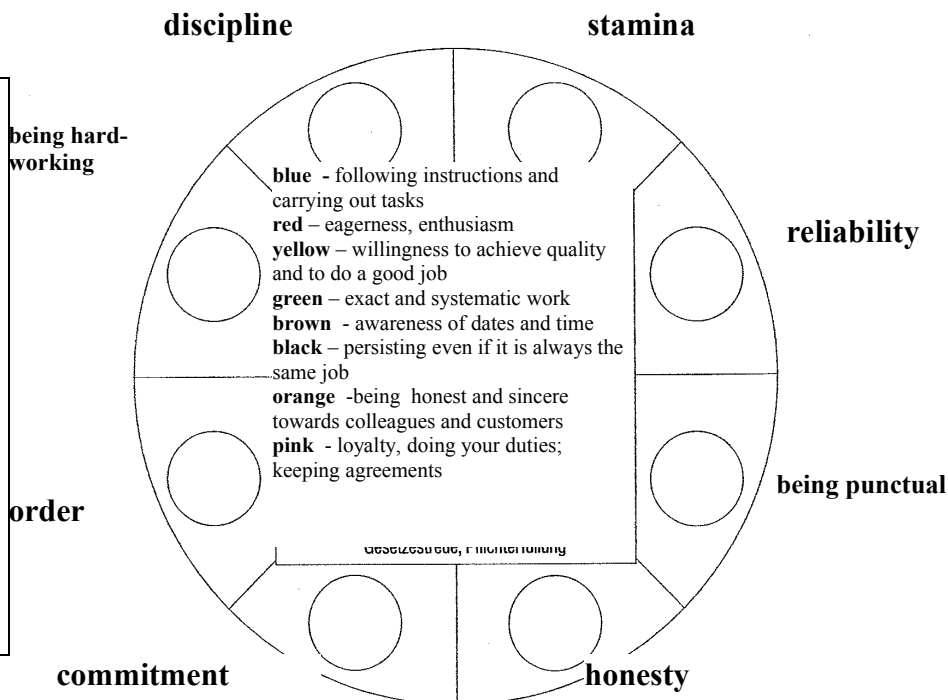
discipline

stamina

being hardworking

blue - following instructions and carrying out tasks
red – eagerness, enthusiasm
yellow – willingness to achieve quality and to do a good job
green – exact and systematic work
brown - awareness of dates and time
black – persisting even if it is always the same job
orange -being honest and sincere towards colleagues and customers
pink - loyalty, doing your duties; keeping agreements

reliability

being punctual

order

Gesetzestreue, Pflichterfüllung

commitment

honesty